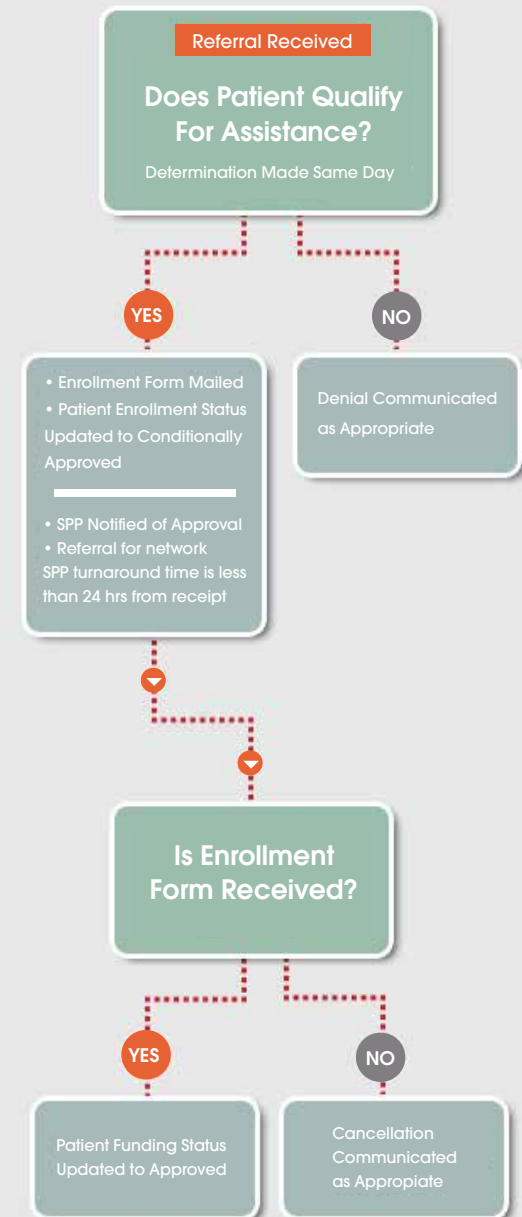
Referral Received

Does Patient Qualify For Assistance?

Determination Made Same Day

YES

NO

• Enrollment Form Mailed
• Patient Enrollment Status Updated to Conditionally Approved

• SPP Notified of Approval
• Referral for network SPP turnaround time is less than 24 hrs from receipt

Denial Communicated as Appropriate

Is Enrollment Form Received?

YES

NO

Patient Funding Status Updated to Approved

Cancellation Communicated as Appropiate